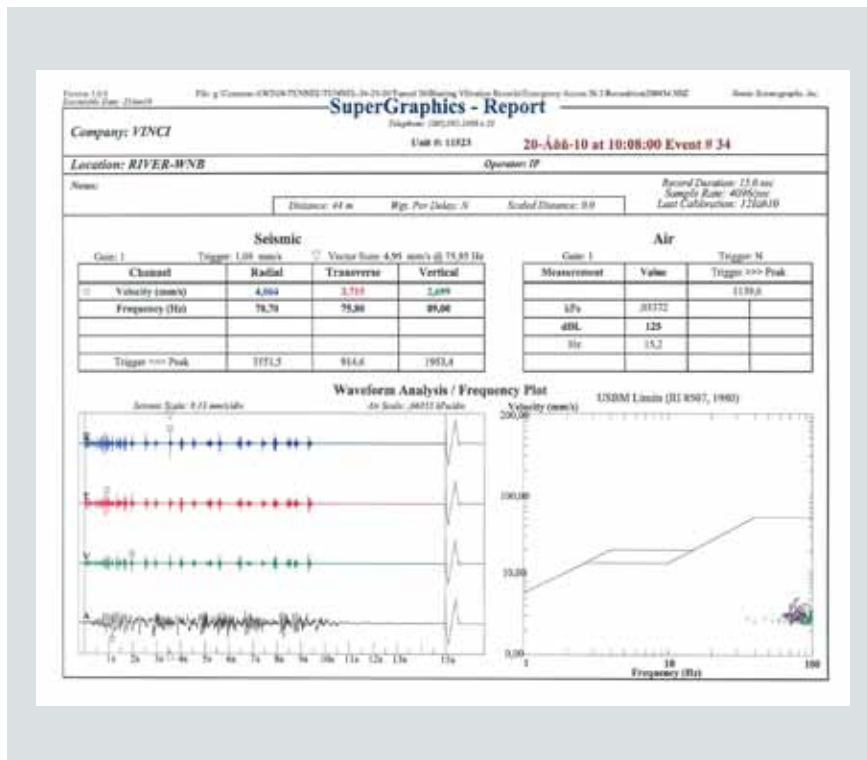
Version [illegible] Executable Date: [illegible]

File: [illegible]

Remote Seismographs, Inc.

SuperGraphics - Report

Telephone: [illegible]

Company: VINCI

Unit #: 11523

20-Äôã-10 at 10:08:00 Event # 34

Location: RIVER-WNB

Operator: IP

Notes:

Record Duration: 15.0 sec
Sample Rate: 4096/sec
Last Calibration: 12Ìãé10

Distance: 44 m

Wgt. Per Delay: 8

Scaled Distance: 0.0

Seismic

Gain: 1 Trigger: 1,08 mm/s Vector Sum: 4,95 mm/s @ 75,85 Hz

| Channel | Radial | Transverse | Vertical |
|---|---|---|---|
| Velocity (mm/s) | 4,064 | 3,715 | 2,699 |
| Frequency (Hz) | 78,70 | 75,80 | 89,00 |
| | | | |
| | | | |
| Trigger >>> Peak | 3351,5 | 914,6 | 1953,4 |

Air

Gain: 1 Trigger: N

| Measurement | Value | Trigger >>> Peak |
|---|---|---|
| | | 1159,6 |
| kPa | .03372 | |
| dBL | 125 | |
| Hz | 15,2 | |
| | | |

Waveform Analysis / Frequency Plot

Seismic Scale: 5.13 mm/s/div

Air Scale: .00533 kPa/div

USBM Limits (RI 8507, 1980)

Velocity (mm/s)

200,00

100,00

10,00

0,00

1

10

100

Frequency (Hz)

R

T

V

A

1s 2s 3s 4s 5s 6s 7s 8s 9s 10s 11s 12s 13s 15s